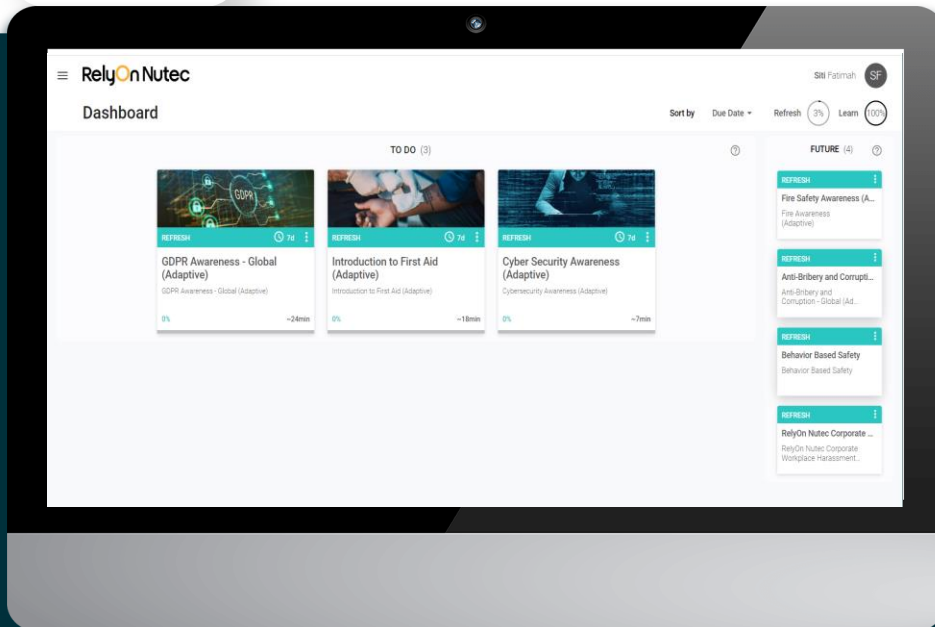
RelyOn Nutec

Siti Fatimah SF

Dashboard

Sort by Due Date Refresh 3% Learn 100%

TO DO (3)

GDPR

REFRESH 7d

GDPR Awareness - Global (Adaptive)

GDPR Awareness - Global (Adaptive)

0% ~24min

REFRESH 7d

Introduction to First Aid (Adaptive)

Introduction to First Aid (Adaptive)

0% ~18min

REFRESH 7d

Cyber Security Awareness (Adaptive)

Cybersecurity Awareness (Adaptive)

0% ~7min

FUTURE (4)

REFRESH

Fire Safety Awareness (A...

Fire Awareness (Adaptive)

REFRESH

Anti-Bribery and Corrupti...

Anti-Bribery and Corruption - Global (Ad...

REFRESH

Behavior Based Safety

Behavior Based Safety

REFRESH

RelyOn Nutec Corporate ...

RelyOn Nutec Corporate Workplace Harassment...